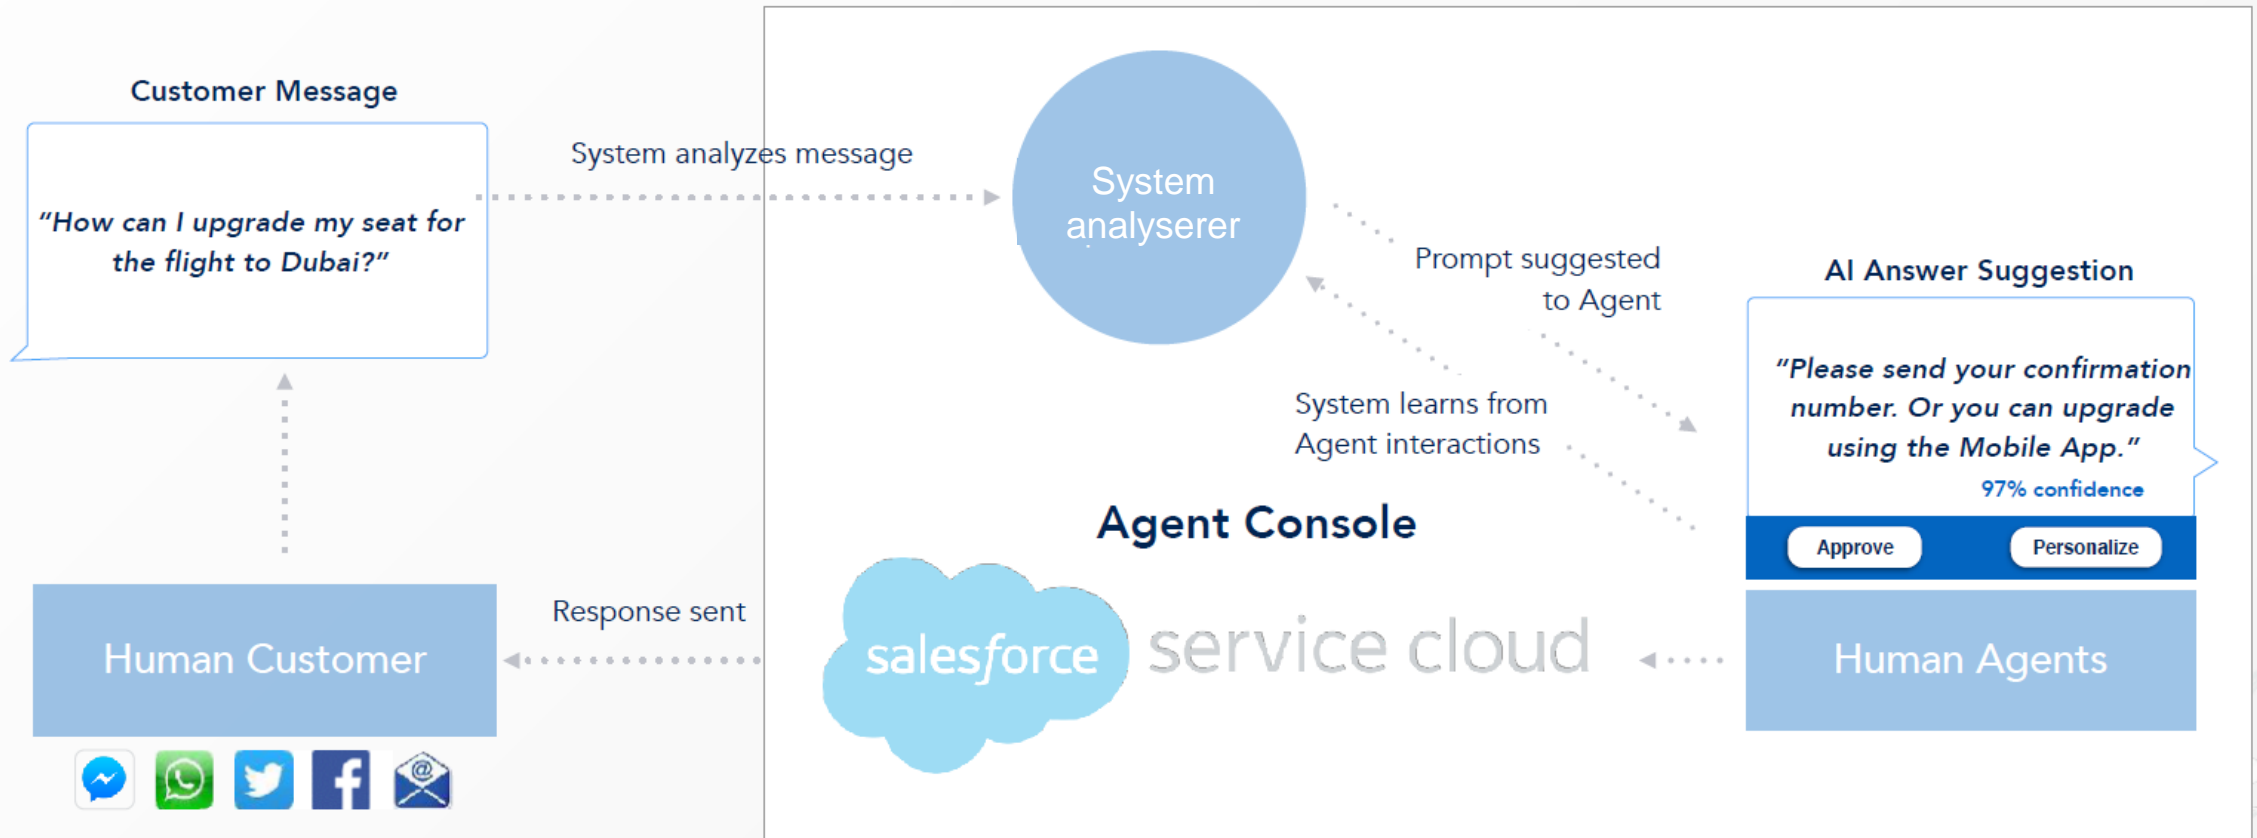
Customer Message

"How can I upgrade my seat for the flight to Dubai?"

System analyzes message

System analyserer

Prompt suggested to Agent

AI Answer Suggestion

"Please send your confirmation number. Or you can upgrade using the Mobile App."

97% confidence

Approve

Personalize

System learns from Agent interactions

Agent Console

Response sent

Human Customer

salesforce service cloud

Human Agents